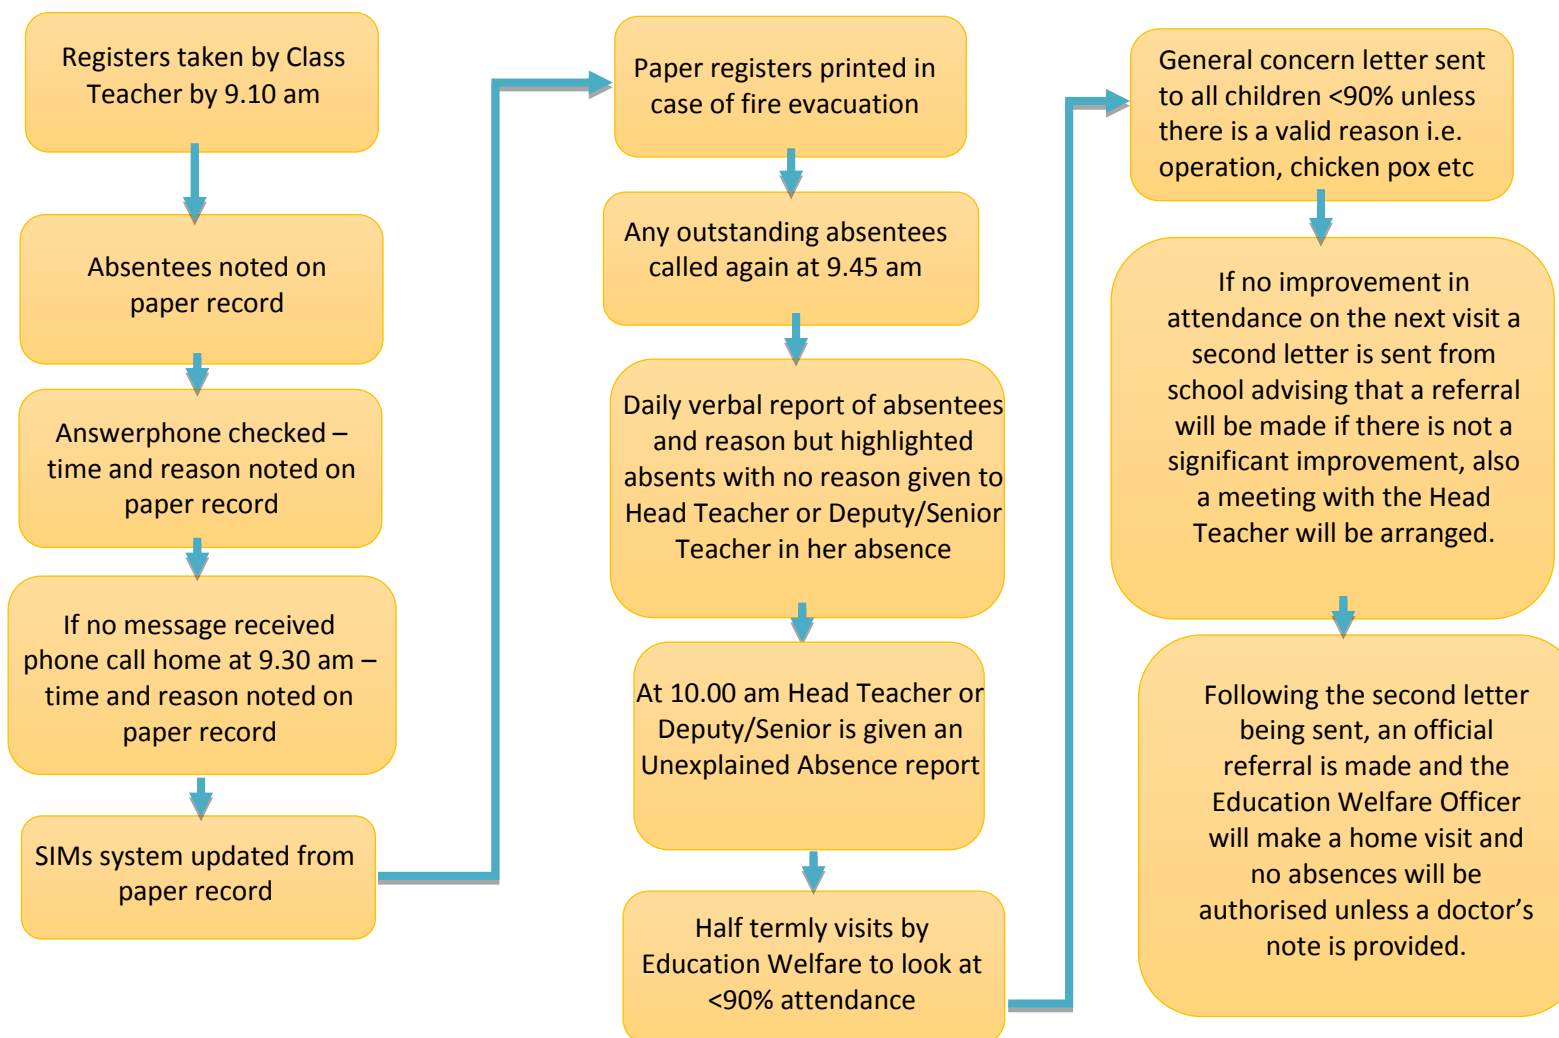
Registers taken by Class Teacher by 9.10 am

Absentees noted on paper record

Answerphone checked – time and reason noted on paper record

If no message received phone call home at 9.30 am – time and reason noted on paper record

SIMs system updated from paper record

Paper registers printed in case of fire evacuation

Any outstanding absentees called again at 9.45 am

Daily verbal report of absentees and reason but highlighted absents with no reason given to Head Teacher or Deputy/Senior Teacher in her absence

At 10.00 am Head Teacher or Deputy/Senior is given an Unexplained Absence report

Half termly visits by Education Welfare to look at <90% attendance

General concern letter sent to all children <90% unless there is a valid reason i.e. operation, chicken pox etc

If no improvement in attendance on the next visit a second letter is sent from school advising that a referral will be made if there is not a significant improvement, also a meeting with the Head Teacher will be arranged.

Following the second letter being sent, an official referral is made and the Education Welfare Officer will make a home visit and no absences will be authorised unless a doctor's note is provided.